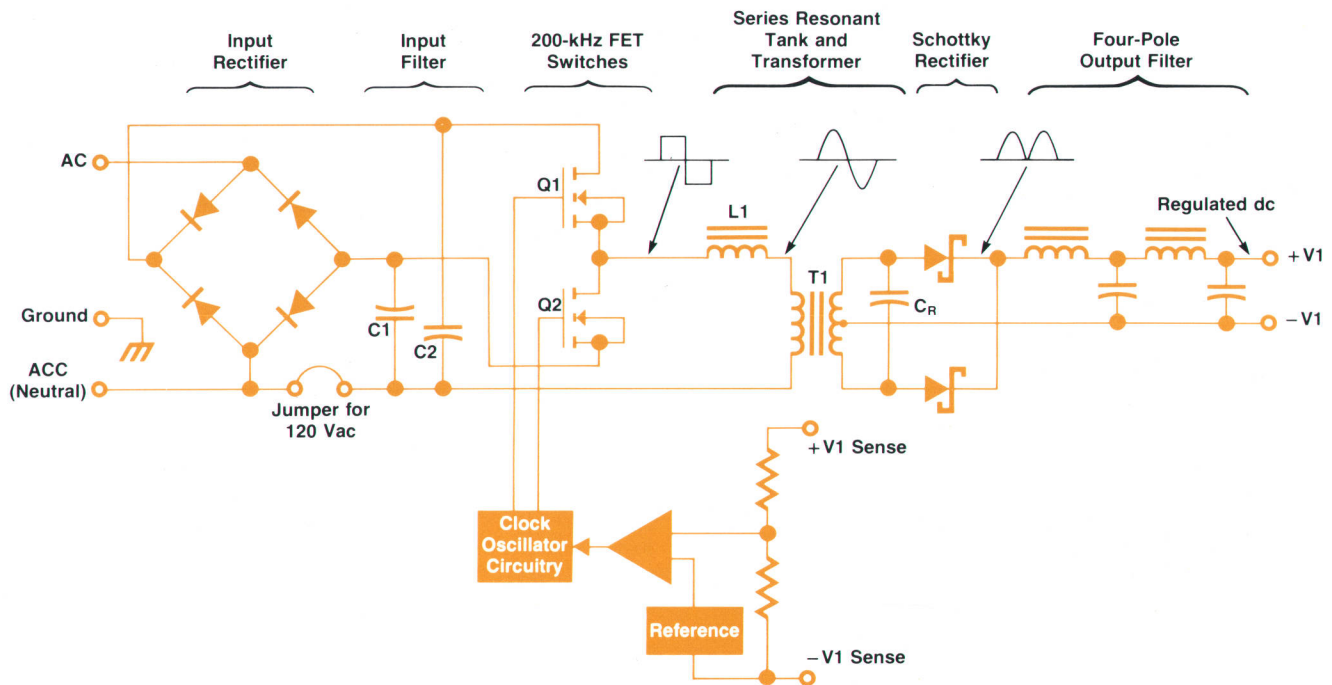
Input Rectifier

Input Filter

200-kHz FET Switches

Series Resonant Tank and Transformer

Schottky Rectifier

Four-Pole Output Filter

AC

Q1

L1

Regulated dc

+V1

T1

$C_R$

Ground

Q2

−V1

C1

C2

ACC (Neutral)

Jumper for 120 Vac

+V1 Sense

Clock Oscillator Circuitry

Reference

−V1 Sense